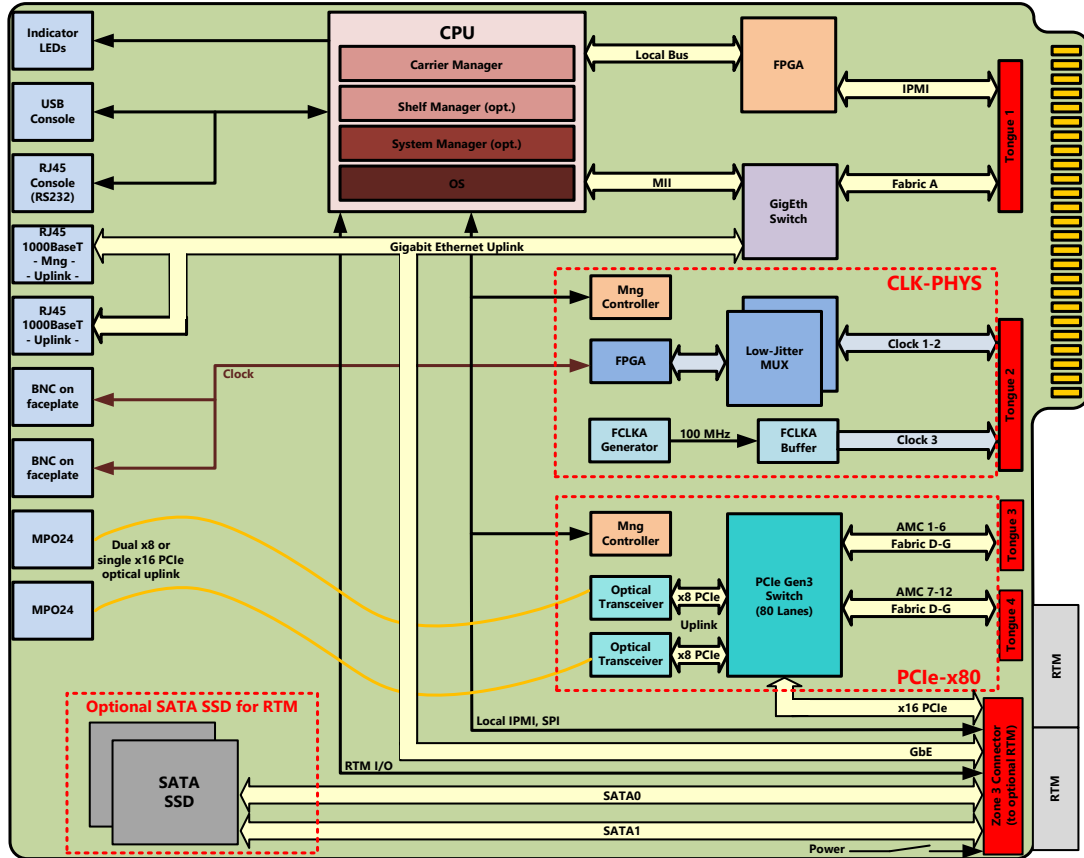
Indicator LEDs

USB Console

RJ45 Console (RS232)

RJ45 1000BaseT - Mng - - Uplink -

RJ45 1000BaseT - Uplink -

BNC on faceplate

BNC on faceplate

MPO24

MPO24

CPU

Carrier Manager

Shelf Manager (opt.)

System Manager (opt.)

OS

Local Bus

FPGA

IPMI

Tongue 1

MII

GigEth Switch

Fabric A

Gigabit Ethernet Uplink

CLK-PHYS

Mng Controller

Clock

FPGA

Low-Jitter MUX

Clock 1-2

Tongue 2

FCLKA Generator

100 MHz

FCLKA Buffer

Clock 3

Mng Controller

PCIe Gen3 Switch (80 Lanes)

AMC 1-6

Fabric D-G

Tongue 3

Dual x8 or single x16 PCIe optical uplink

Optical Transceiver

x8 PCIe

AMC 7-12

Fabric D-G

Tongue 4

Uplink

Optical Transceiver

x8 PCIe

PCIe-x80

RTM

Optional SATA SSD for RTM

x16 PCIe

Local IPMI, SPI

GbE

Zone 3 Connector (to optional RTM)

RTM

SATA SSD

RTM I/O

SATA0

SATA1

Power